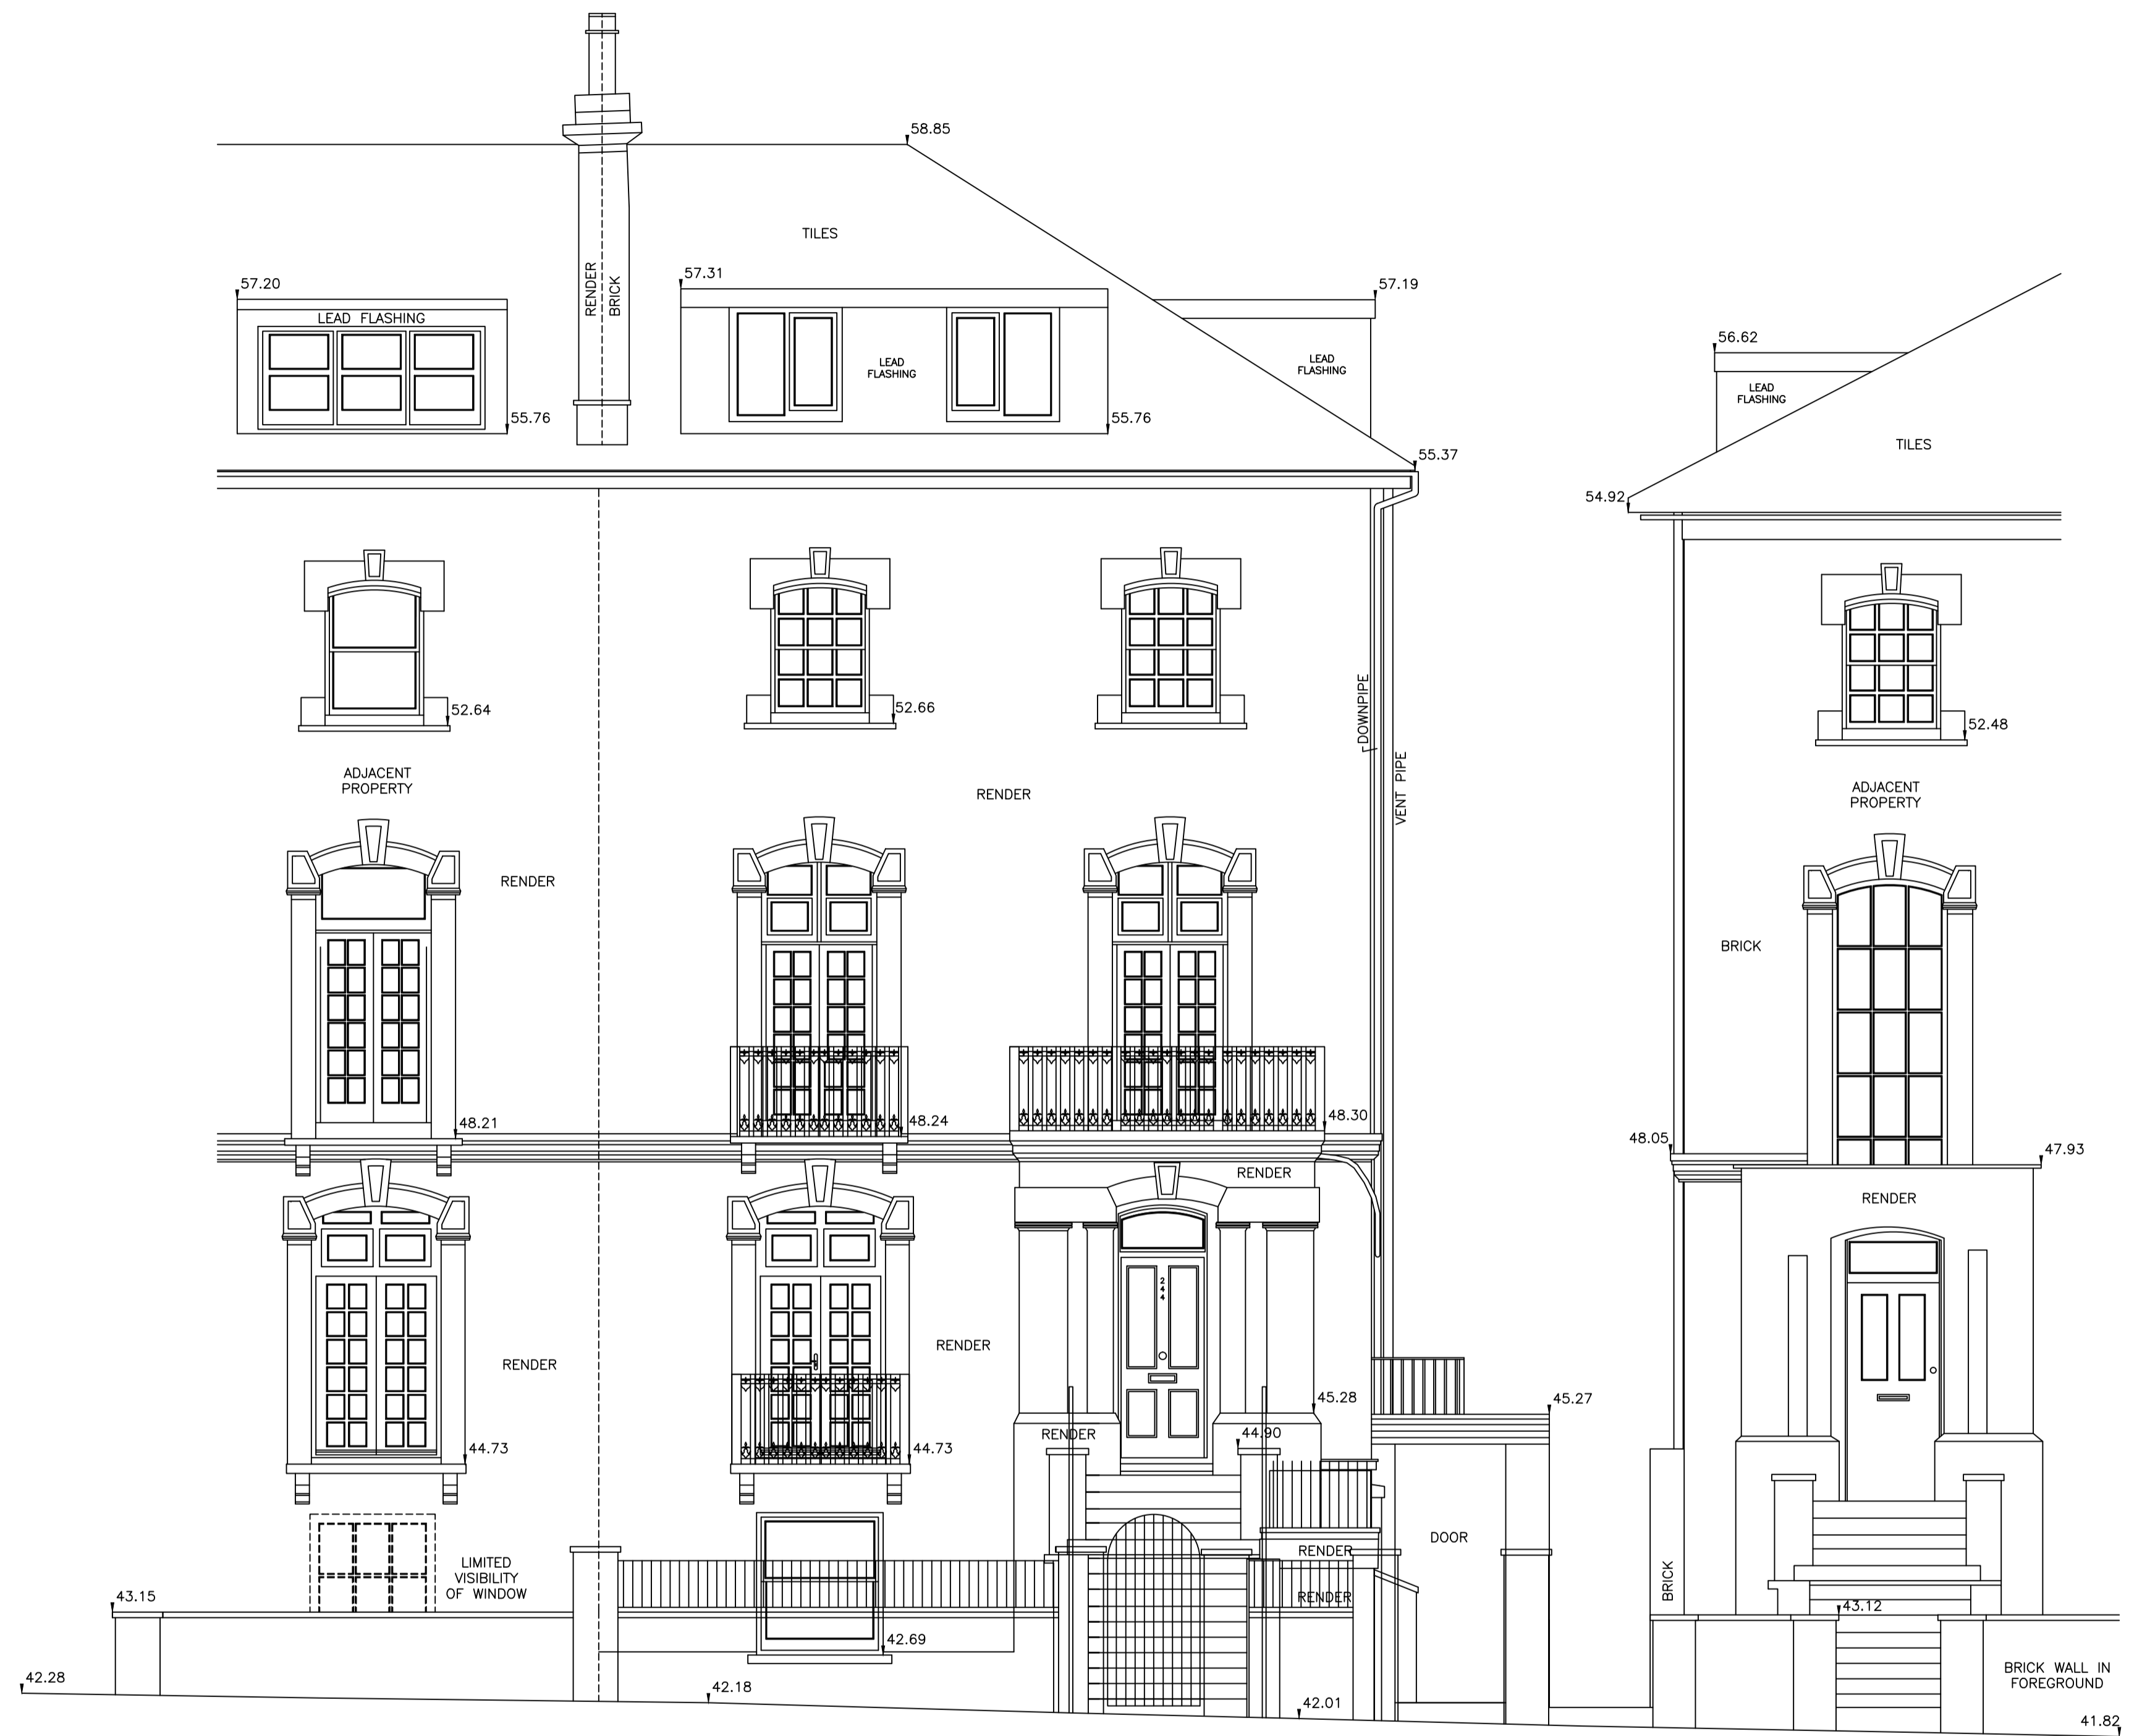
58.85

TILES

57.20

LEAD FLASHING

RENDER
BRICK

57.31

LEAD
FLASHING

57.19

LEAD
FLASHING

56.62

LEAD
FLASHING

55.76

55.76

55.37

TILES

54.92

52.64

52.66

DOWNPIPE

VENT PIPE

52.48

ADJACENT
PROPERTY

RENDER

ADJACENT
PROPERTY

RENDER

BRICK

48.21

48.24

48.30

48.05

47.93

RENDER

RENDER

244

RENDER

RENDER

45.28

45.27

RENDER

44.90

44.73

44.73

DOOR

RENDER

LIMITED
VISIBILITY
OF WINDOW

RENDER

BRICK

43.15

43.12

42.69

42.28

42.18

42.01

BRICK WALL IN
FOREGROUND

41.82